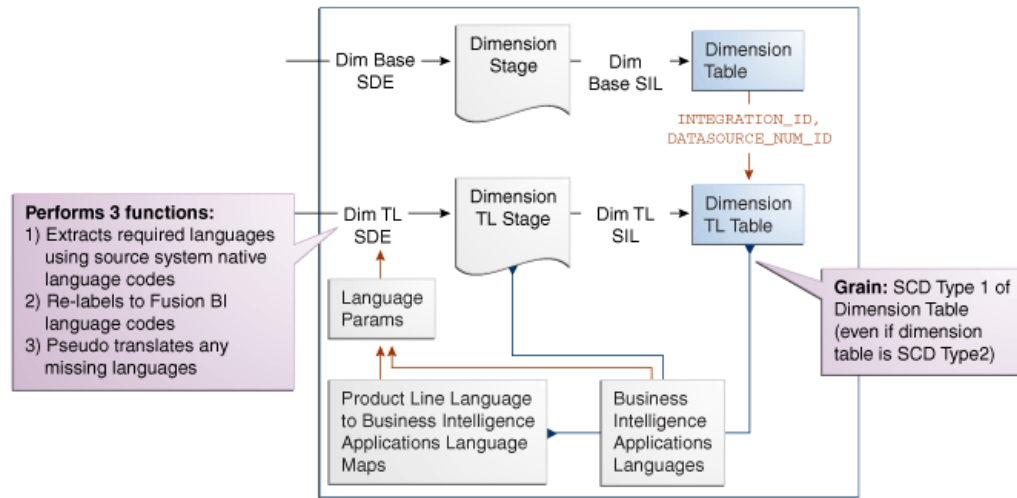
Dim Base SDE

Dimension Stage

Dim Base SIL

Dimension Table

INTEGRATION_ID, DATASOURCE_NUM_ID

**Performs 3 functions:**
1) Extracts required languages using source system native language codes
2) Re-labels to Fusion BI language codes
3) Pseudo translates any missing languages

Dim TL SDE

Dimension TL Stage

Dim TL SIL

Dimension TL Table

Language Params

**Grain:** SCD Type 1 of Dimension Table (even if dimension table is SCD Type2)

Product Line Language to Business Intelligence Applications Language Maps

Business Intelligence Applications Languages